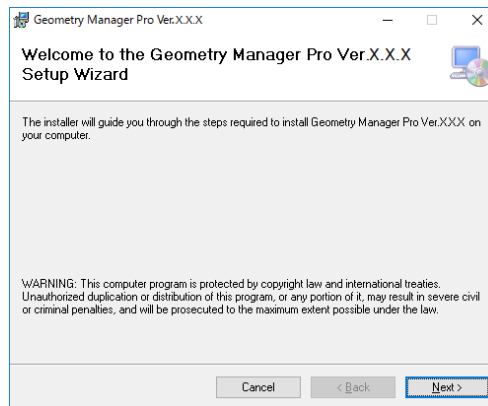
Geometry Manager Pro Ver.X.X.X

Welcome to the Geometry Manager Pro Ver.X.X.X Setup Wizard

The installer will guide you through the steps required to install Geometry Manager Pro Ver.XXX on your computer.

WARNING: This computer program is protected by copyright law and international treaties. Unauthorized duplication or distribution of this program, or any portion of it, may result in severe civil or criminal penalties, and will be prosecuted to the maximum extent possible under the law.

Cancel
< Back
Next >